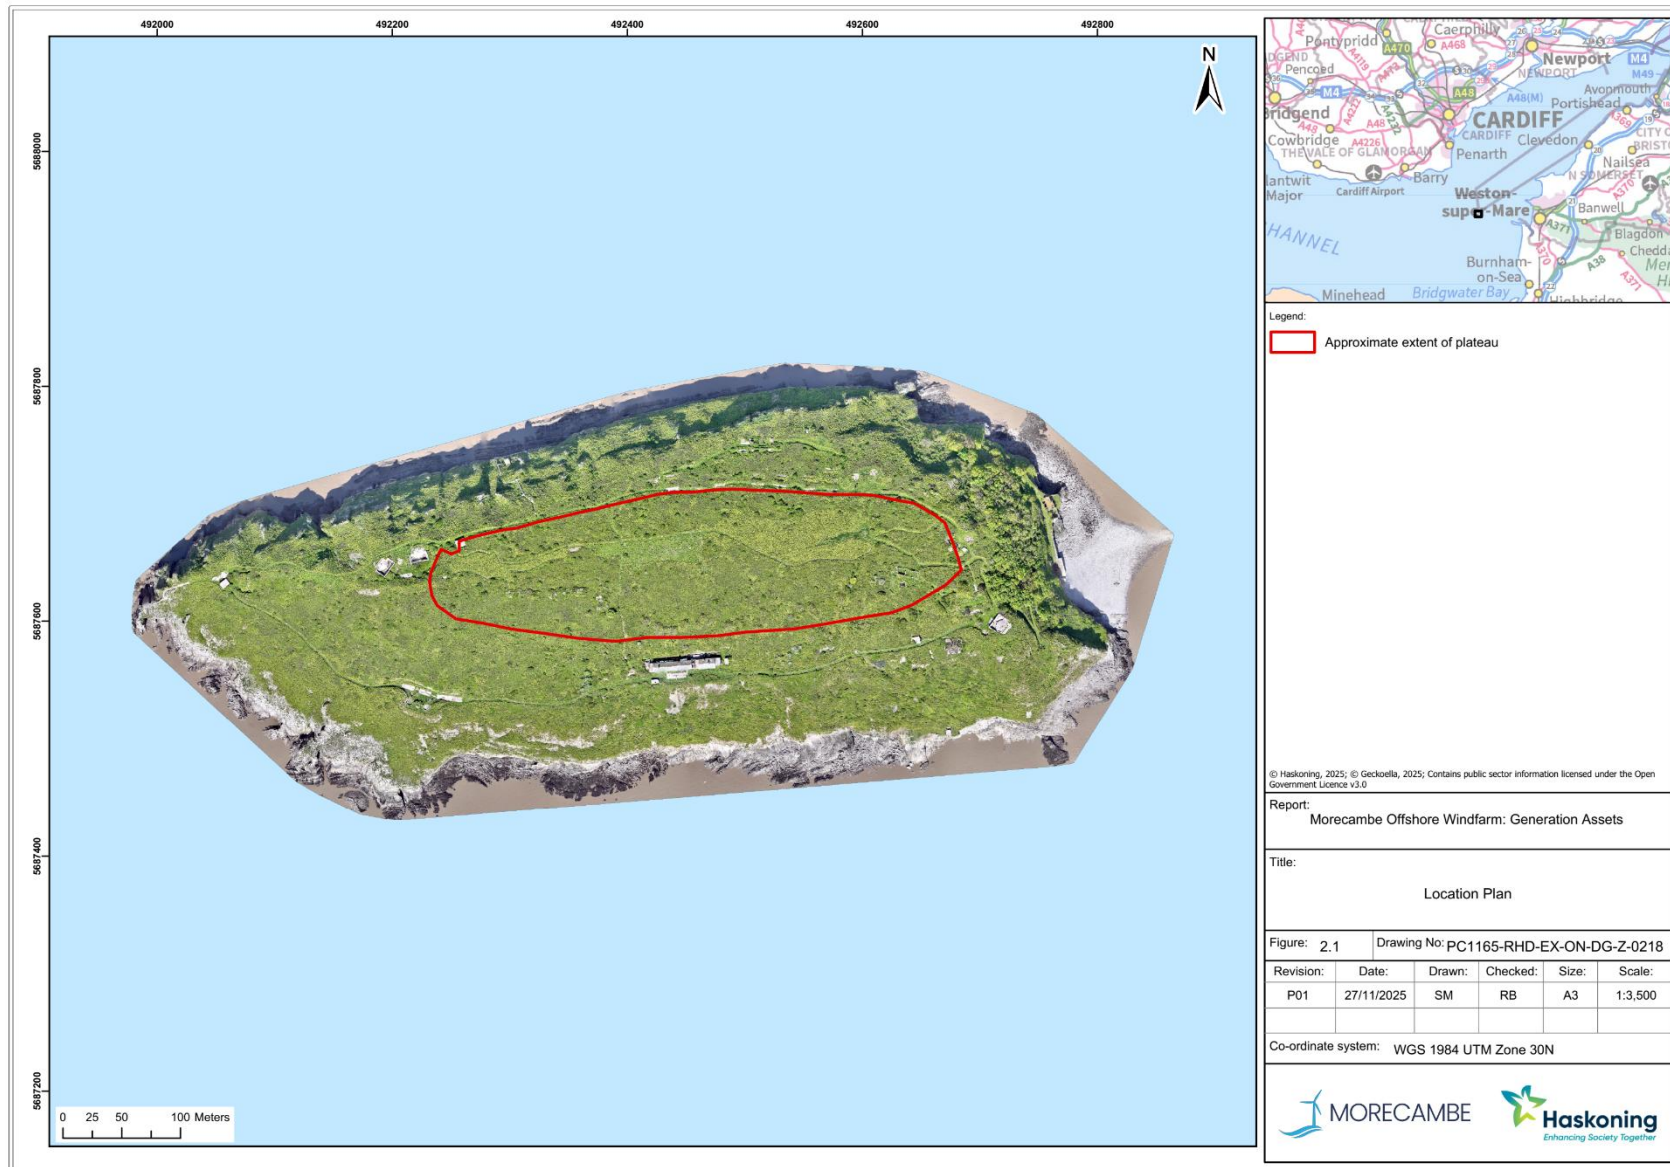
492000
492200
492400
492600
492800

5688000
5687800
5687600
5687400
5687200

N

0 25 50 100 Meters

Pontypridd
Caerphilly
Pencoed
Newport
NEWPORT
Avonmouth
Portishead
Bridgend
CARDIFF
CARDIFF
Clevedon
Cowbridge
THE VALE OF GLAMORGAN
Penarth
Nailsea
N SOMERSET
Barry
Llantwit Major
Cardiff Airport
Weston-super-Mare
Banwell
CHANNEL
Blagdon
Burnham-on-Sea
Minehead
Bridgwater Bay
M4
A470
A48
A48(M)
A38
A371

Legend:
Approximate extent of plateau

© Haskoning, 2025; © Geckoella, 2025; Contains public sector information licensed under the Open Government Licence v3.0

Report:
Morecambe Offshore Windfarm: Generation Assets

Title:
Location Plan

Figure: 2.1
Drawing No: PC1165-RHD-EX-ON-DG-Z-0218

| Revision: | Date: | Drawn: | Checked: | Size: | Scale: |
|---|---|---|---|---|---|
| P01 | 27/11/2025 | SM | RB | A3 | 1:3,500 |
| | | | | | |

Co-ordinate system: WGS 1984 UTM Zone 30N

MORECAMBE
Haskoning
Enhancing Society Together